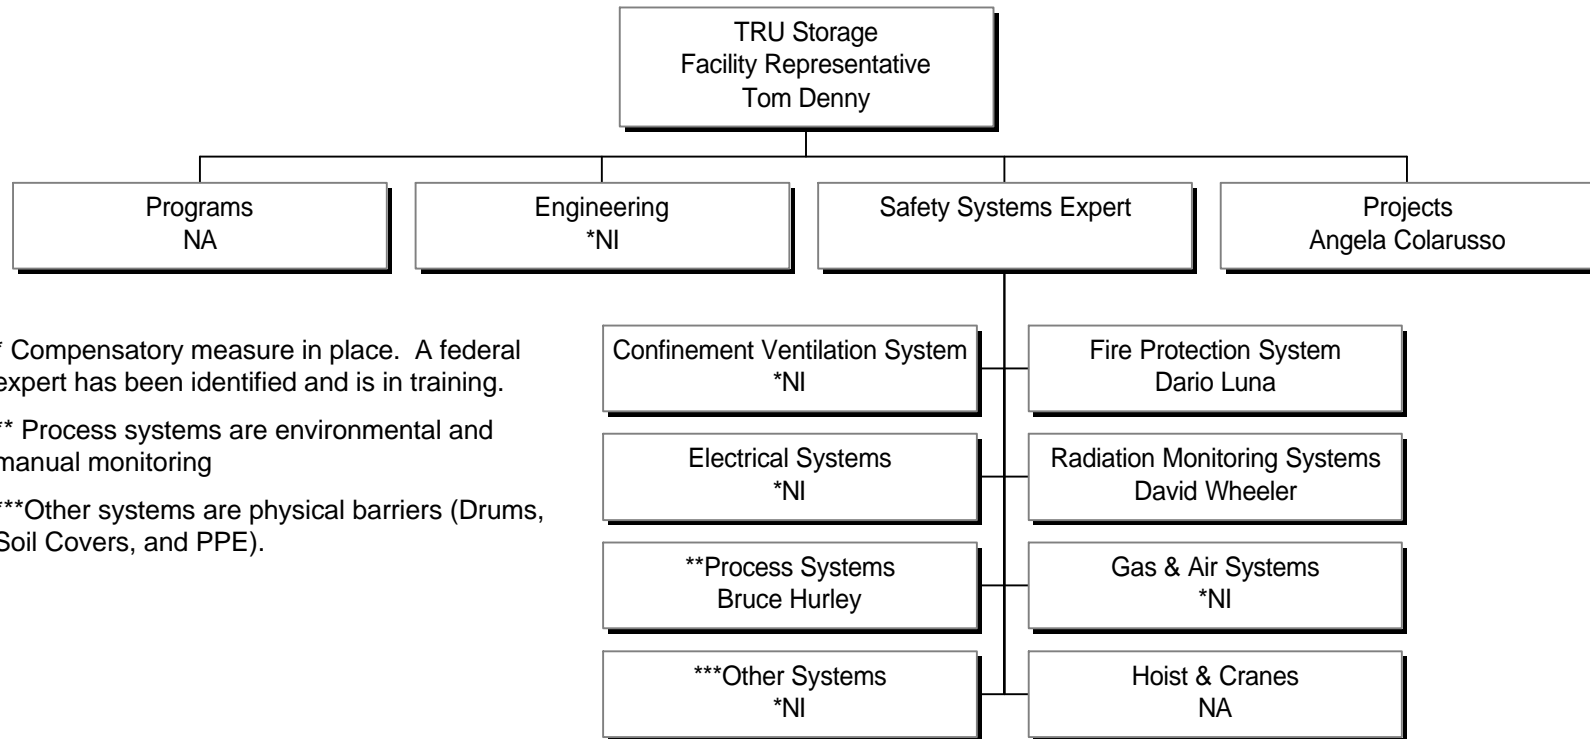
TRU Storage
Facility Representative
Tom Denny

Programs
NA

Engineering
*NI

Safety Systems Expert

Projects
Angela Colarusso

* Compensatory measure in place. A federal expert has been identified and is in training.

** Process systems are environmental and manual monitoring

***Other systems are physical barriers (Drums, Soil Covers, and PPE).

Confinement Ventilation System
*NI

Fire Protection System
Dario Luna

Electrical Systems
*NI

Radiation Monitoring Systems
David Wheeler

**Process Systems
Bruce Hurley

Gas & Air Systems
*NI

***Other Systems
*NI

Hoist & Cranes
NA